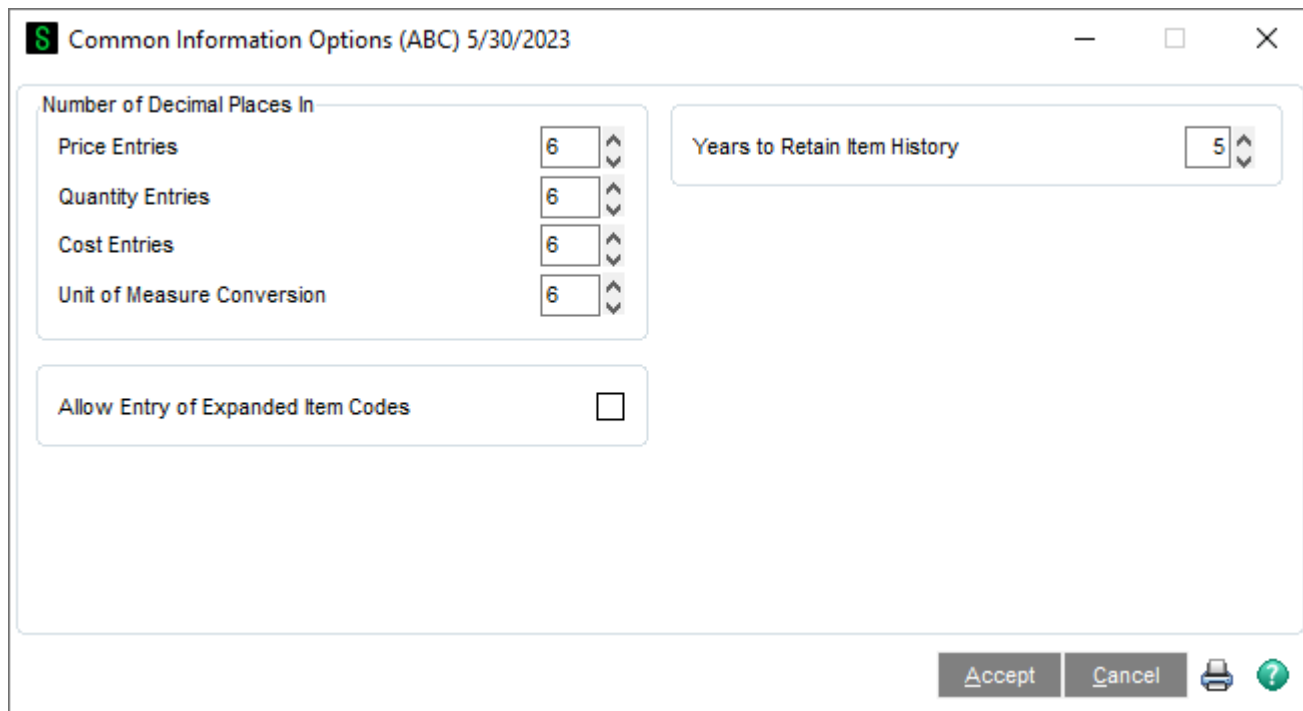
S Common Information Options (ABC) 5/30/2023

Number of Decimal Places In

Price Entries 6

Quantity Entries 6

Cost Entries 6

Unit of Measure Conversion 6

Years to Retain Item History 5

Allow Entry of Expanded Item Codes

Accept Cancel